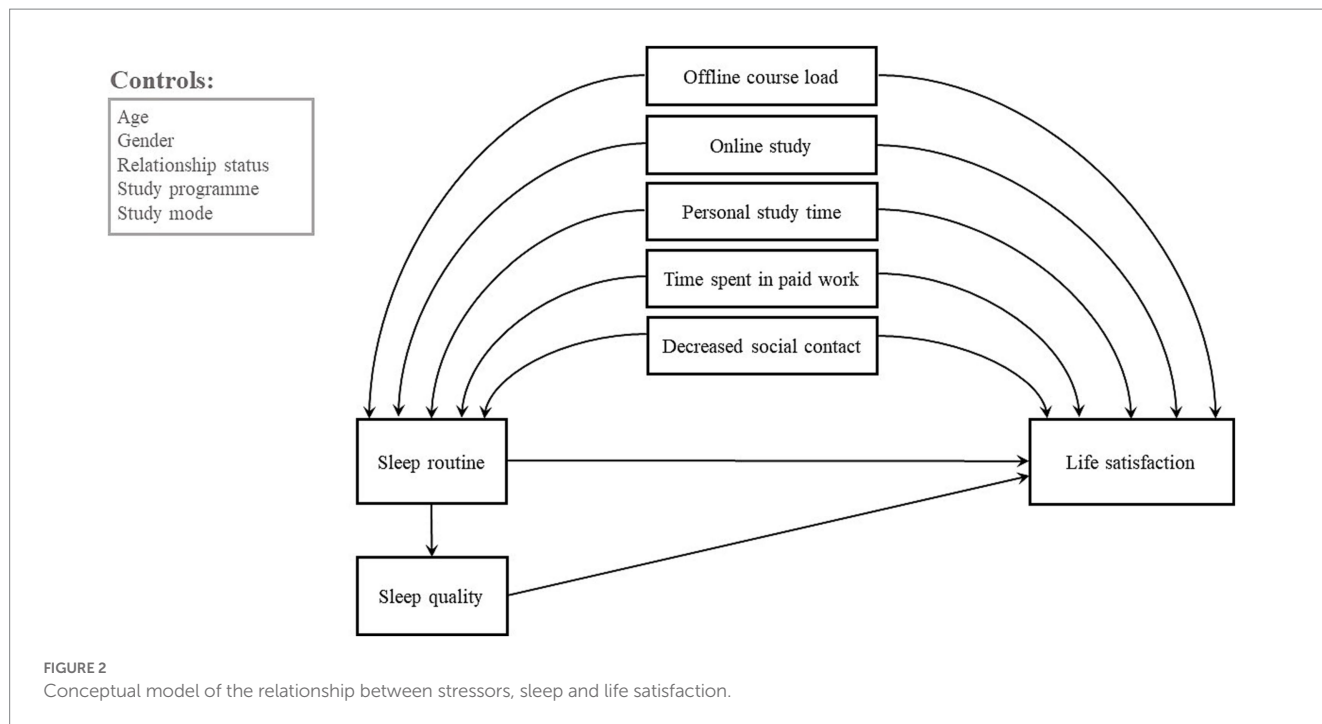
Controls:
Age
Gender
Relationship status
Study programme
Study mode

Offline course load

Online study

Personal study time

Time spent in paid work

Decreased social contact

Sleep routine

Life satisfaction

Sleep quality

FIGURE 2
Conceptual model of the relationship between stressors, sleep and life satisfaction.